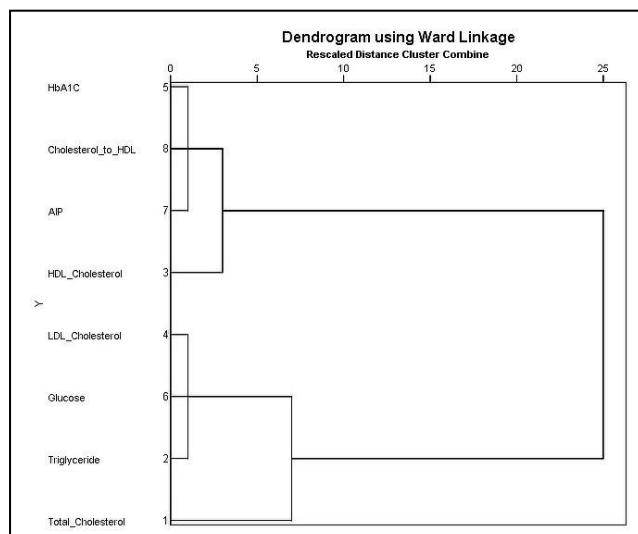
Dendrogram using Ward Linkage

Rescaled Distance Cluster Combine

0 5 10 15 20 25

Y

| Label | Number |
|---|---|
| HbA1C | 5 |
| Cholesterol_to_HDL | 8 |
| AIP | 7 |
| HDL_Cholesterol | 3 |
| LDL_Cholesterol | 4 |
| Glucose | 6 |
| Triglyceride | 2 |
| Total_Cholesterol | 1 |